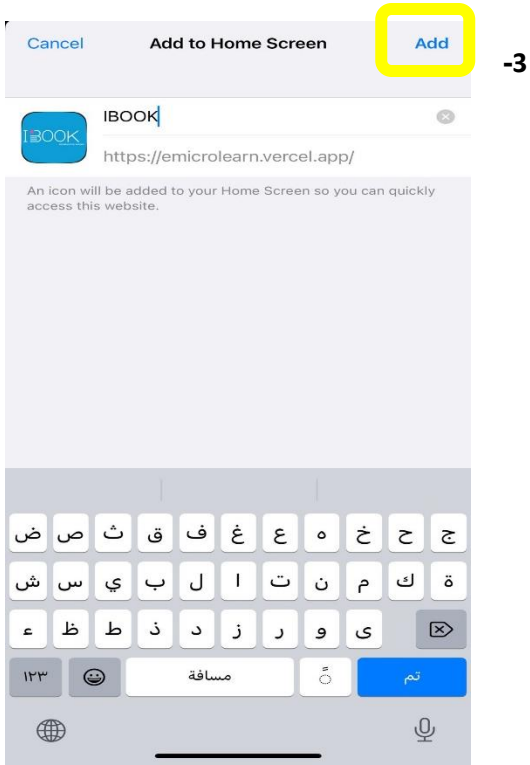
Cancel Add to Home Screen Add

-3

IBOOK

IBOOK

https://emicrolearn.vercel.app/

An icon will be added to your Home Screen so you can quickly access this website.

ض ص ث ق ف غ ع ه خ ح ج

ش س ي ب ل ا ت ن م ك ة

ء ظ ط ذ د ز ر و ى

١٢٣ مسافة ـً تم